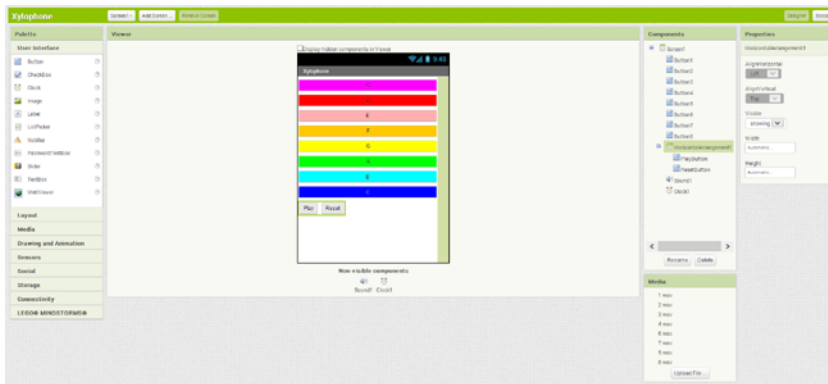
Xylophone

Screen1 ▾ Add Screen ... Remove Screen

Designer Blocks

Palette

User Interface

Button

CheckBox

Clock

Image

Label

ListPicker

Notifier

PasswordTextBox

Slider

TextBox

WebViewer

Layout

Media

Drawing and Animation

Sensors

Social

Storage

Connectivity

LEGO® MINDSTORMS®

Viewer

Display hidden components in Viewer

9:48

Xylophone

C

D

E

F

G

A

B

C

Play Reset

Non-visible components

Sound1 Clock1

Components

Screen1

Button1

Button2

Button3

Button4

Button5

Button6

Button7

Button8

HorizontalArrangement1

PlayButton

ResetButton

Sound1

Clock1

Rename Delete

Media

1.wav

2.wav

3.wav

4.wav

5.wav

6.wav

7.wav

8.wav

Upload File ...

Properties

HorizontalArrangement1

AlignHorizontal

Left ▾

AlignVertical

Top ▾

Visible

showing ▾

Width

Automatic...

Height

Automatic...